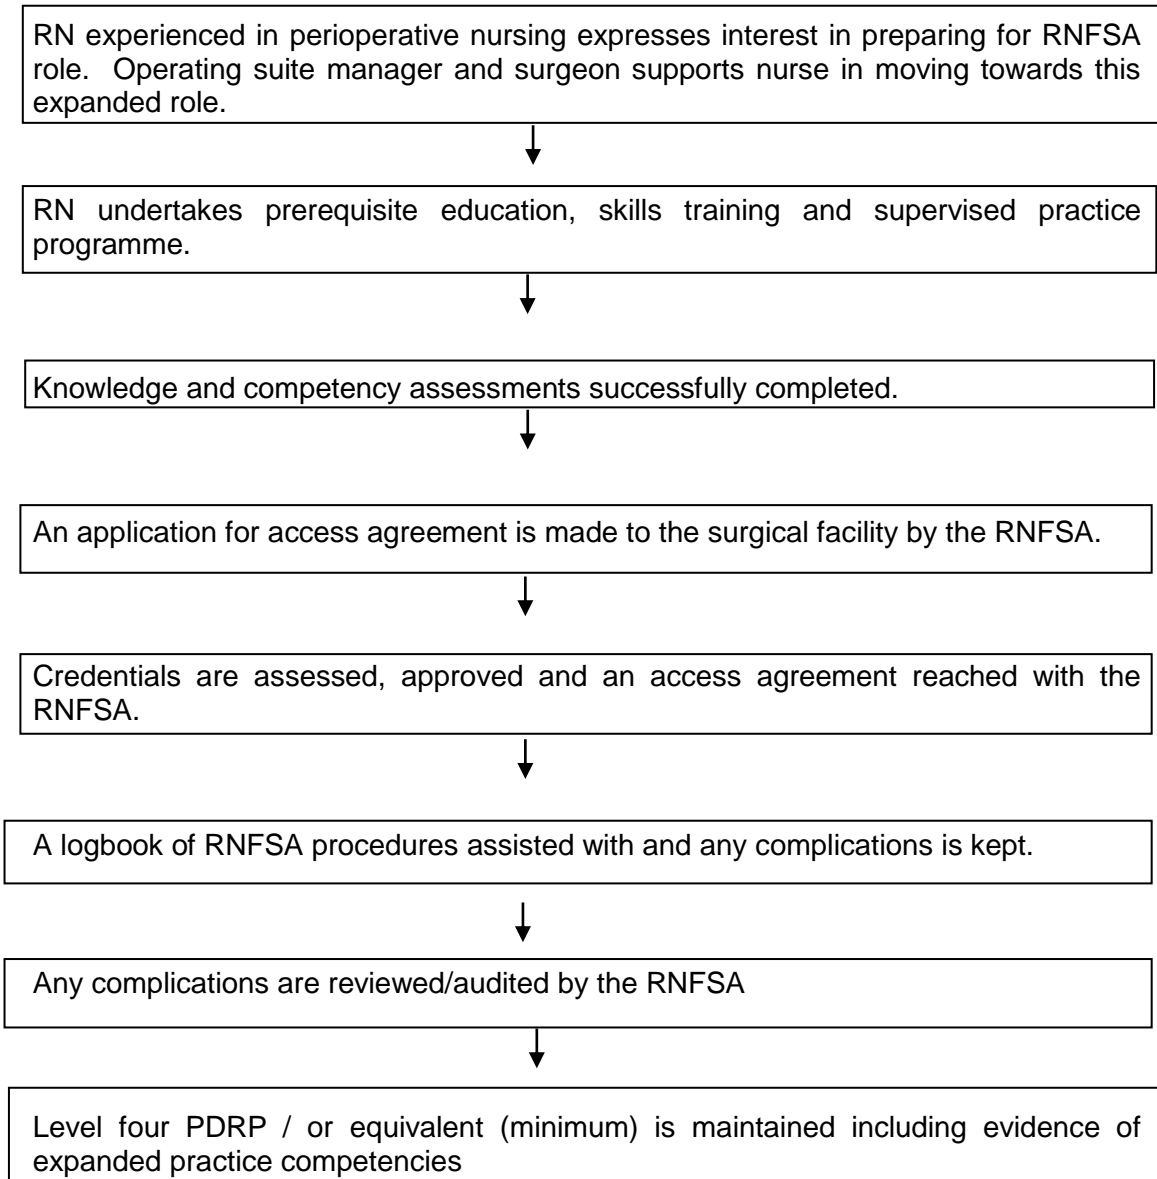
RN experienced in perioperative nursing expresses interest in preparing for RNFSA role. Operating suite manager and surgeon supports nurse in moving towards this expanded role.

RN undertakes prerequisite education, skills training and supervised practice programme.

Knowledge and competency assessments successfully completed.

An application for access agreement is made to the surgical facility by the RNFSA.

Credentials are assessed, approved and an access agreement reached with the RNFSA.

A logbook of RNFSA procedures assisted with and any complications is kept.

Any complications are reviewed/audited by the RNFSA

Level four PDRP / or equivalent (minimum) is maintained including evidence of expanded practice competencies